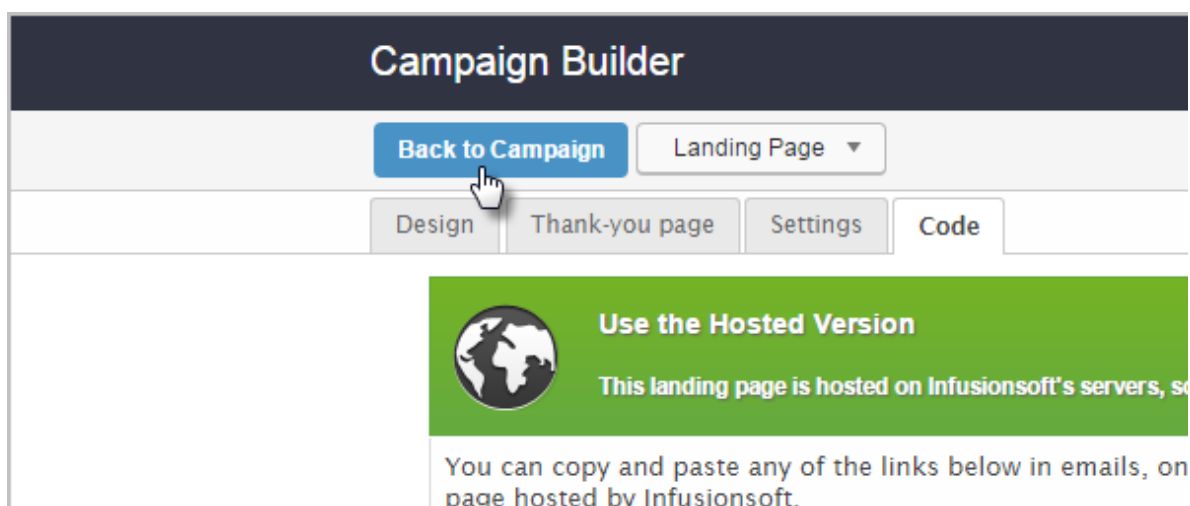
Campaign Builder

Back to Campaign

Landing Page

Design

Thank-you page

Settings

Code

Use the Hosted Version

This landing page is hosted on Infusionsoft's servers, s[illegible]

You can copy and paste any of the links below in emails, on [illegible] page hosted by Infusionsoft.